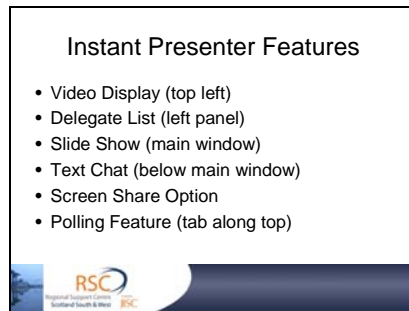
Instant Presenter Features

• Video Display (top left)
• Delegate List (left panel)
• Slide Show (main window)
• Text Chat (below main window)
• Screen Share Option
• Polling Feature (tab along top)

RSC
Regional Support Centre
Scotland South & West
JISC